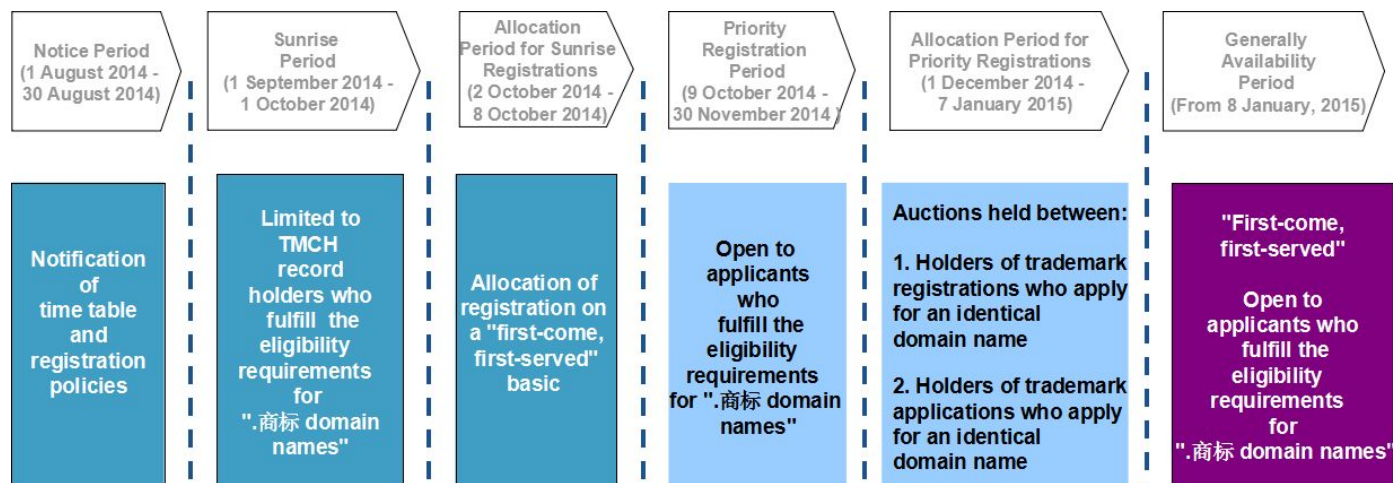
Notice Period (1 August 2014 - 30 August 2014)

Sunrise Period (1 September 2014 - 1 October 2014)

Allocation Period for Sunrise Registrations (2 October 2014 - 8 October 2014)

Priority Registration Period (9 October 2014 - 30 November 2014)

Allocation Period for Priority Registrations (1 December 2014 - 7 January 2015)

Generally Availability Period (From 8 January, 2015)

Notification of time table and registration policies

Limited to TMCH record holders who fulfill the eligibility requirements for ".商标 domain names"

Allocation of registration on a "first-come, first-served" basic

Open to applicants who fulfill the eligibility requirements for ".商标 domain names"

Auctions held between:

1. Holders of trademark registrations who apply for an identical domain name

2. Holders of trademark applications who apply for an identical domain name

"First-come, first-served"

Open to applicants who fulfill the eligibility requirements for ".商标 domain names"